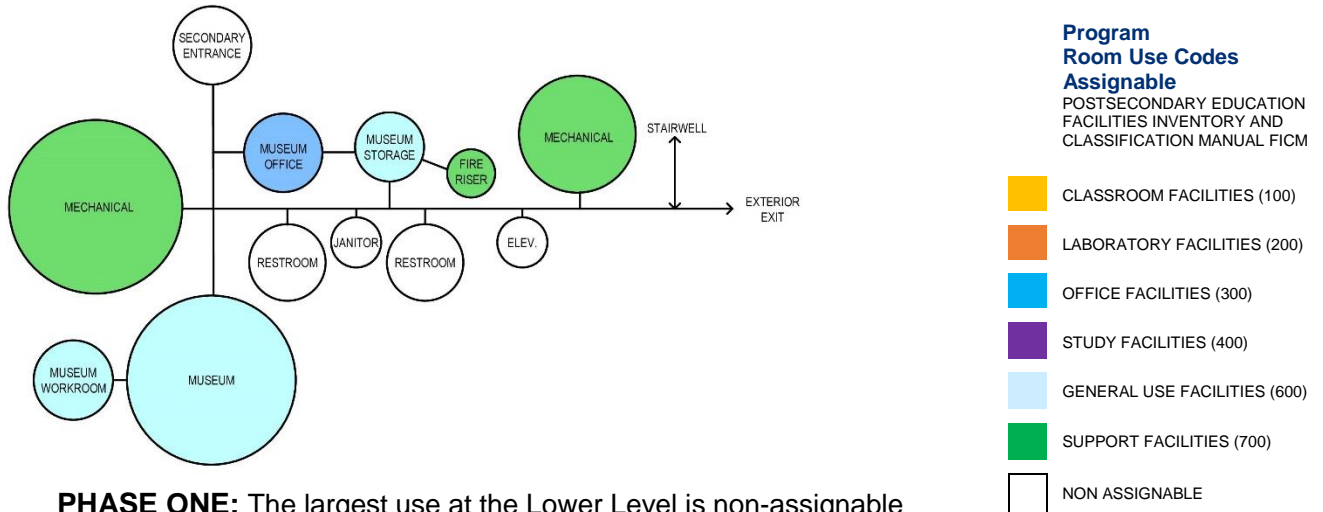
SECONDARY ENTRANCE

MUSEUM OFFICE

MUSEUM STORAGE

FIRE RISER

MECHANICAL

STAIRWELL

MECHANICAL

EXTERIOR EXIT

RESTROOM

JANITOR

RESTROOM

ELEV.

MUSEUM WORKROOM

MUSEUM

Program
Room Use Codes
Assignable
POSTSECONDARY EDUCATION FACILITIES INVENTORY AND CLASSIFICATION MANUAL FICM

CLASSROOM FACILITIES (100)

LABORATORY FACILITIES (200)

OFFICE FACILITIES (300)

STUDY FACILITIES (400)

GENERAL USE FACILITIES (600)

SUPPORT FACILITIES (700)

NON ASSIGNABLE

PHASE ONE: The largest use at the Lower Level is non-assignable